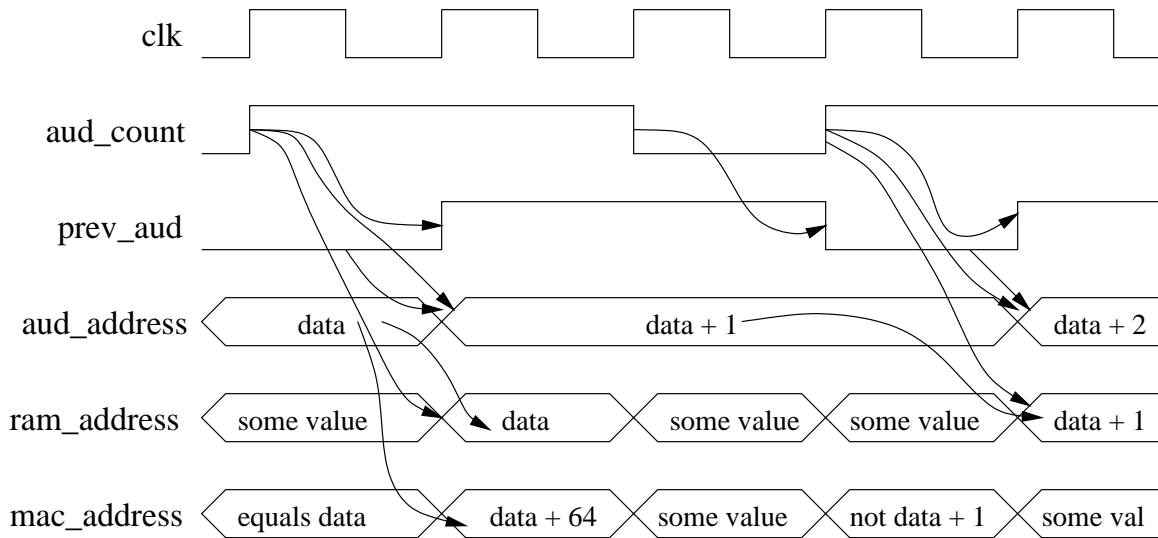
clk

aud_count

prev_aud

aud_address

data

data + 1

data + 2

ram_address

some value

data

some value

some value

data + 1

mac_address

equals data

data + 64

some value

not data + 1

some val